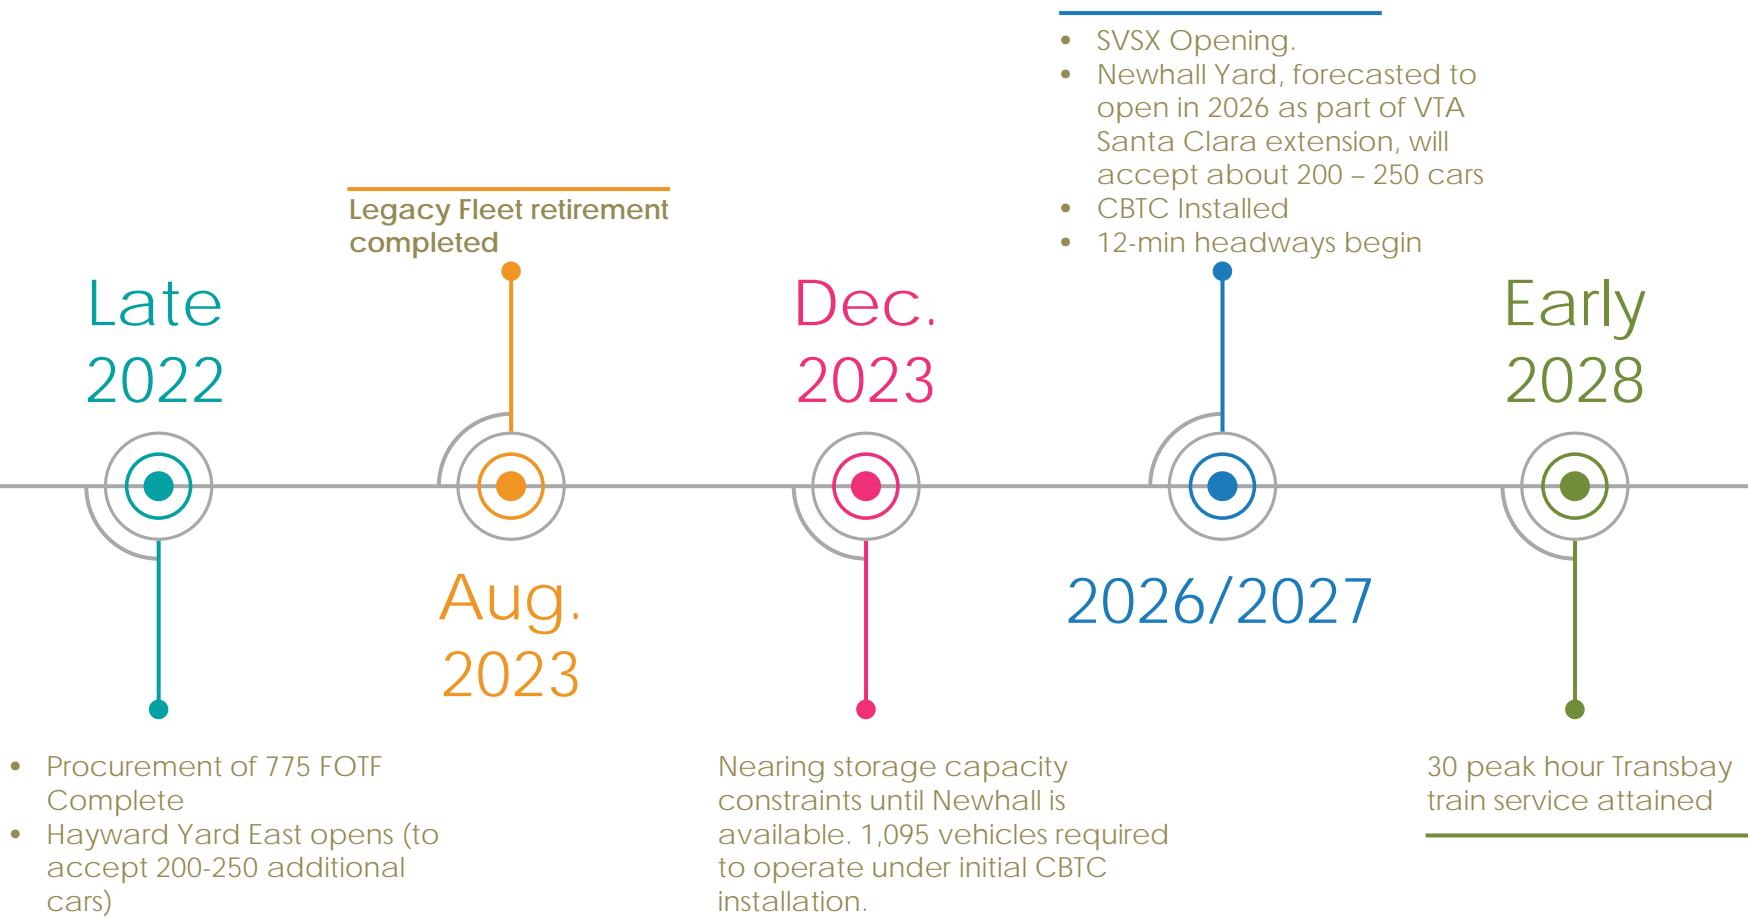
- SVSX Opening.
- Newhall Yard, forecasted to open in 2026 as part of VTA Santa Clara extension, will accept about 200 – 250 cars
- CBTC Installed
- 12-min headways begin

Legacy Fleet retirement completed

Late 2022

Dec. 2023

Early 2028

Aug. 2023

2026/2027

- Procurement of 775 FOTF Complete
- Hayward Yard East opens (to accept 200-250 additional cars)

Nearing storage capacity constraints until Newhall is available. 1,095 vehicles required to operate under initial CBTC installation.

30 peak hour Transbay train service attained